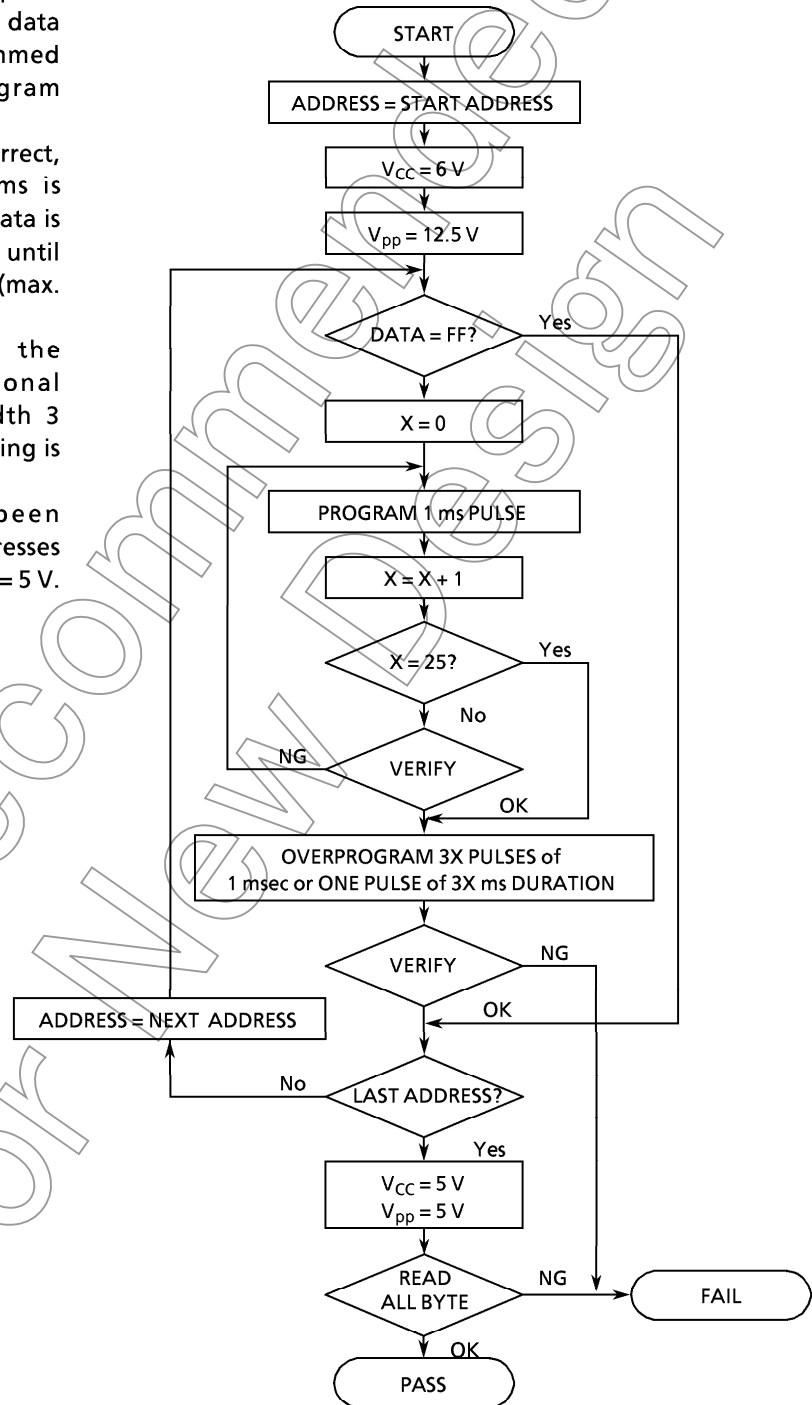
data
mmed
gram

rrect,
ms is
ata is
until
(max.

the
onal
dth 3
ing is

been
resses
= 5 V.

START

ADDRESS = START ADDRESS

$V_{CC}$ = 6 V

$V_{pp}$ = 12.5 V

DATA = FF?

Yes

X = 0

PROGRAM 1 ms PULSE

X = X + 1

X = 25?

Yes

No

NG

VERIFY

OK

OVERPROGRAM 3X PULSES of 1 msec or ONE PULSE of 3X ms DURATION

VERIFY

NG

OK

ADDRESS = NEXT ADDRESS

No

LAST ADDRESS?

Yes

$V_{CC}$ = 5 V
$V_{pp}$ = 5 V

READ ALL BYTE

NG

FAIL

OK

PASS

Not Recommended for New Design